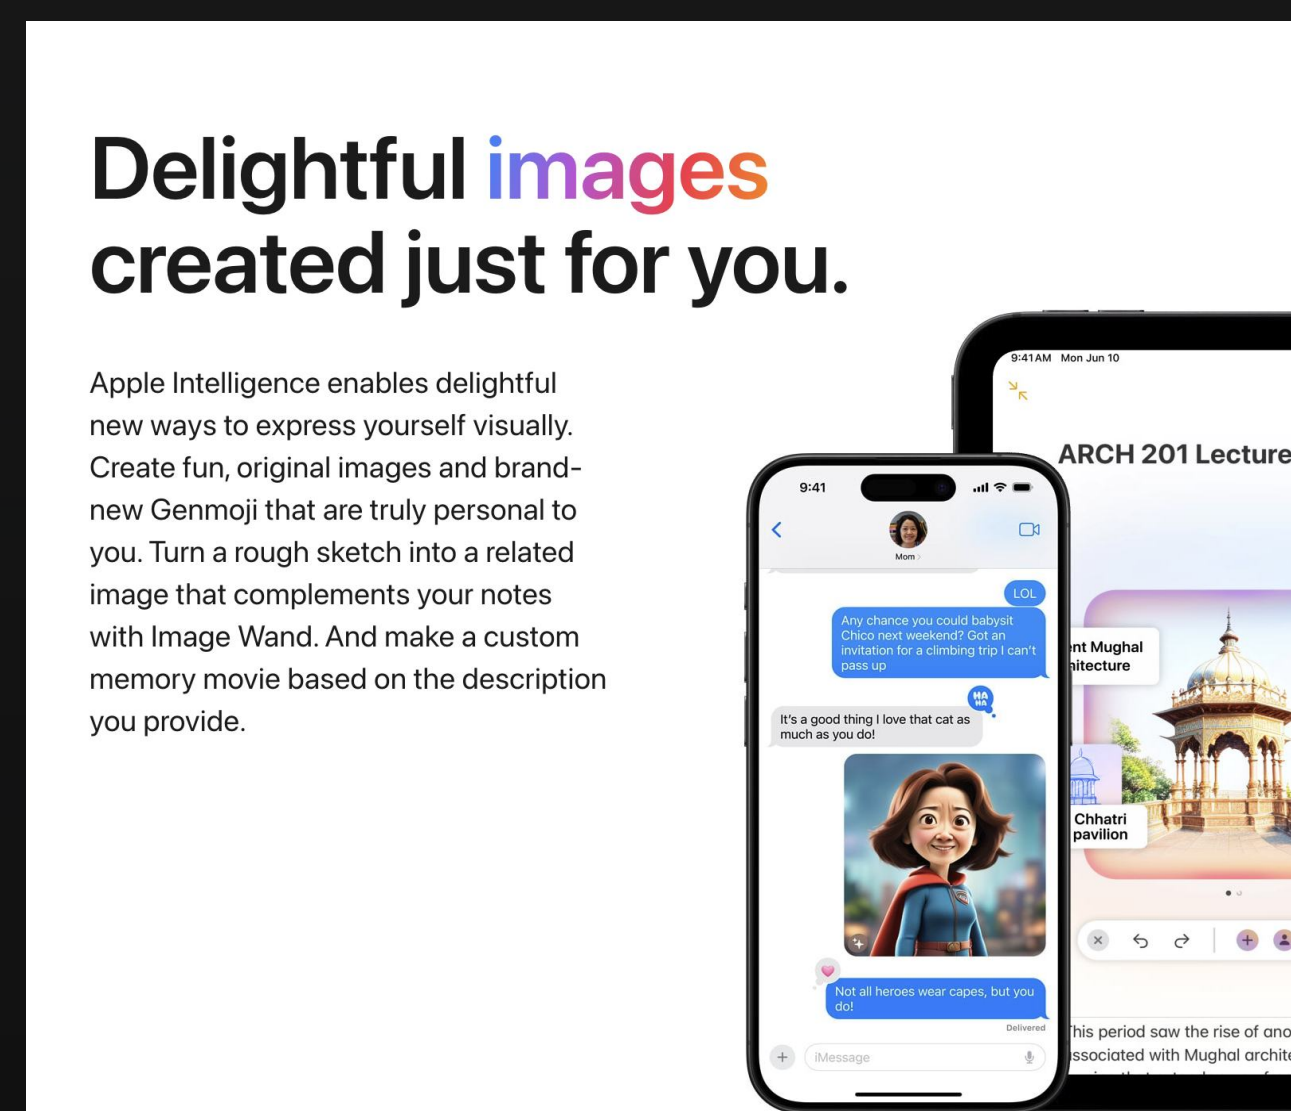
Delightful images created just for you.

Apple Intelligence enables delightful new ways to express yourself visually. Create fun, original images and brand-new Genmoji that are truly personal to you. Turn a rough sketch into a related image that complements your notes with Image Wand. And make a custom memory movie based on the description you provide.

9:41AM Mon Jun 10

ARCH 201 Lecture

nt Mughal
itecture

Chhatri
pavilion

his period saw the rise of ano
ssociated with Mughal archite

9:41

Mom

LOL

Any chance you could babysit Chico next weekend? Got an invitation for a climbing trip I can't pass up

HA HA

It's a good thing I love that cat as much as you do!

Not all heroes wear capes, but you do!

Delivered

iMessage